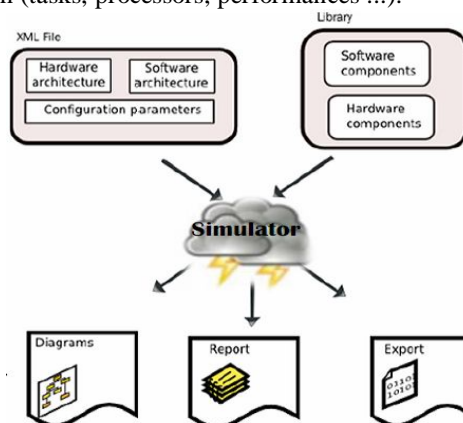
r (tasks, processors, performances ...).

XML File

Hardware architecture

Software architecture

Configuration parameters

Library

Software components

Hardware components

Simulator

Diagrams

Report

Export

0110
1010